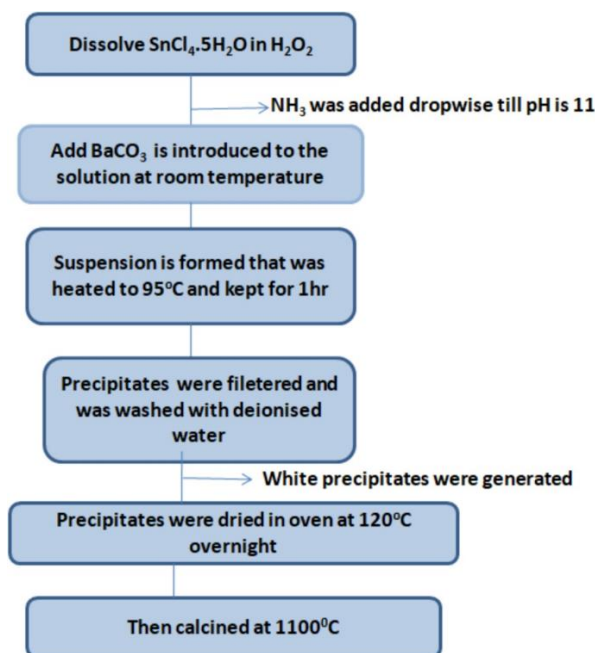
Dissolve $SnCl_4.5H_2O$ in $H_2O_2$

$NH_3$ was added dropwise till pH is 11

Add $BaCO_3$ is introduced to the solution at room temperature

Suspension is formed that was heated to 95°C and kept for 1hr

Precipitates were filetered and was washed with deionised water

White precipitates were generated

Precipitates were dried in oven at 120°C overnight

Then calcined at 1100°C